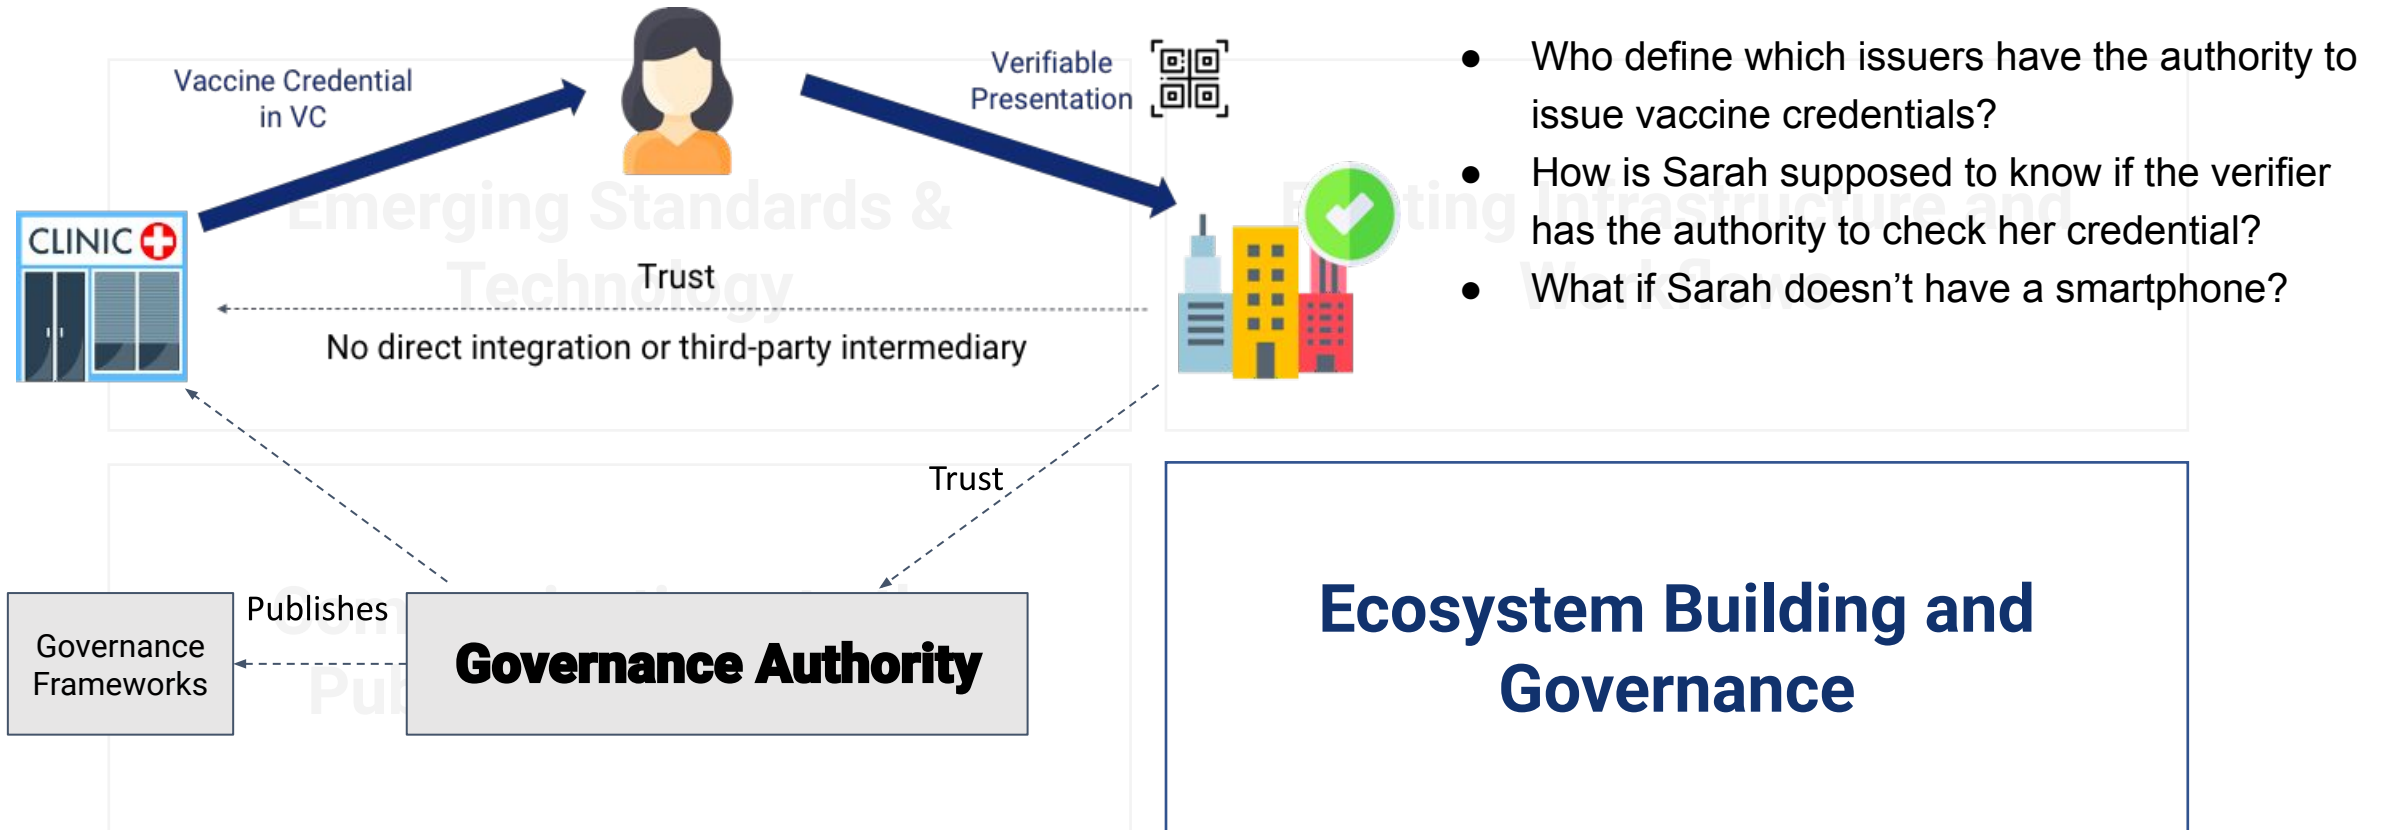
Vaccine Credential in VC

Verifiable Presentation

- Who define which issuers have the authority to issue vaccine credentials?
- How is Sarah supposed to know if the verifier has the authority to check her credential?
- What if Sarah doesn't have a smartphone?

CLINIC

Emerging Standards & Technology

Existing Infrastructure and Workflows

Trust

No direct integration or third-party intermediary

Trust

Publishes

Governance Frameworks

Governance Authority

Ecosystem Building and Governance